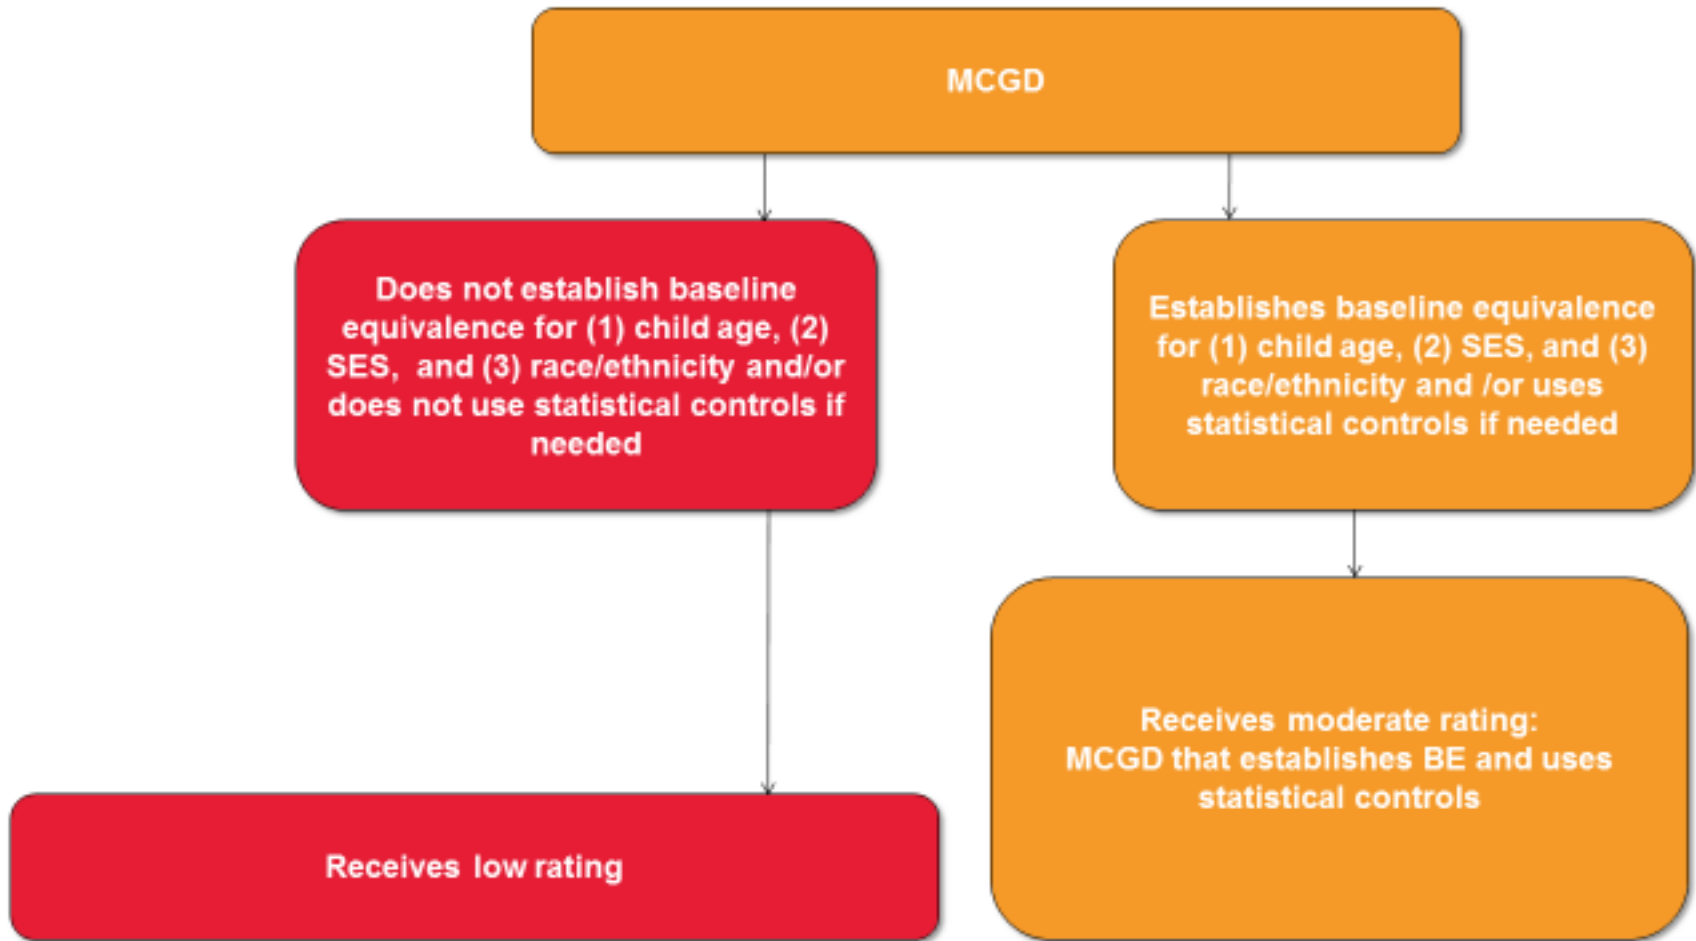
MCGD

Does not establish baseline equivalence for (1) child age, (2) SES, and (3) race/ethnicity and/or does not use statistical controls if needed

Establishes baseline equivalence for (1) child age, (2) SES, and (3) race/ethnicity and /or uses statistical controls if needed

Receives moderate rating: MCGD that establishes BE and uses statistical controls

Receives low rating